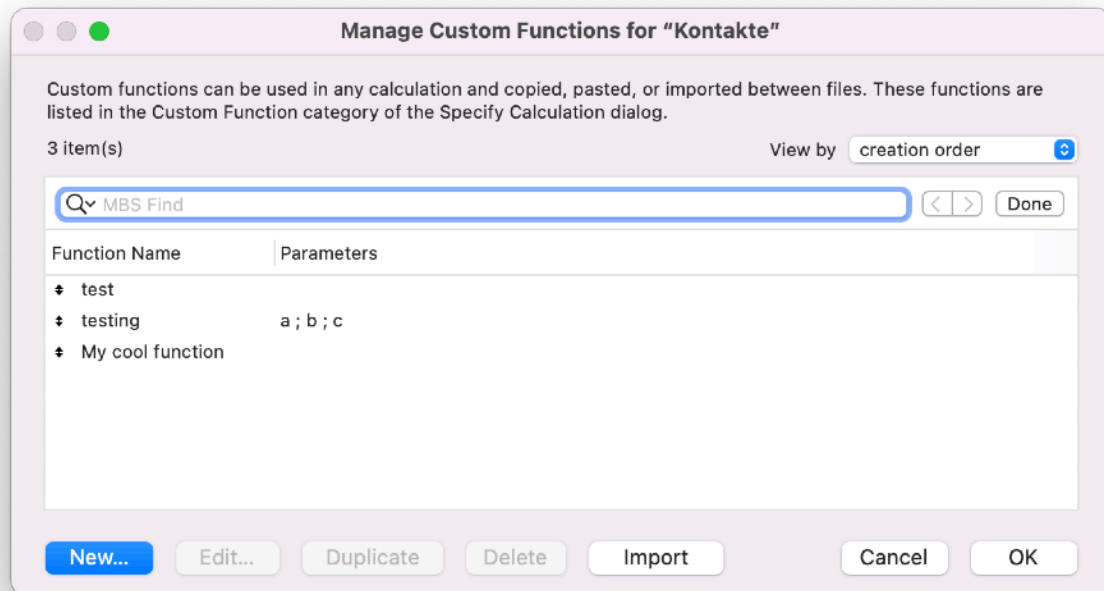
Manage Custom Functions for “Kontakte”

Custom functions can be used in any calculation and copied, pasted, or imported between files. These functions are listed in the Custom Function category of the Specify Calculation dialog.

3 item(s)

View by creation order

MBS Find

Done

| Function Name | Parameters |
|---|---|
| test | |
| testing | a ; b ; c |
| My cool function | |

New... Edit... Duplicate Delete Import Cancel OK